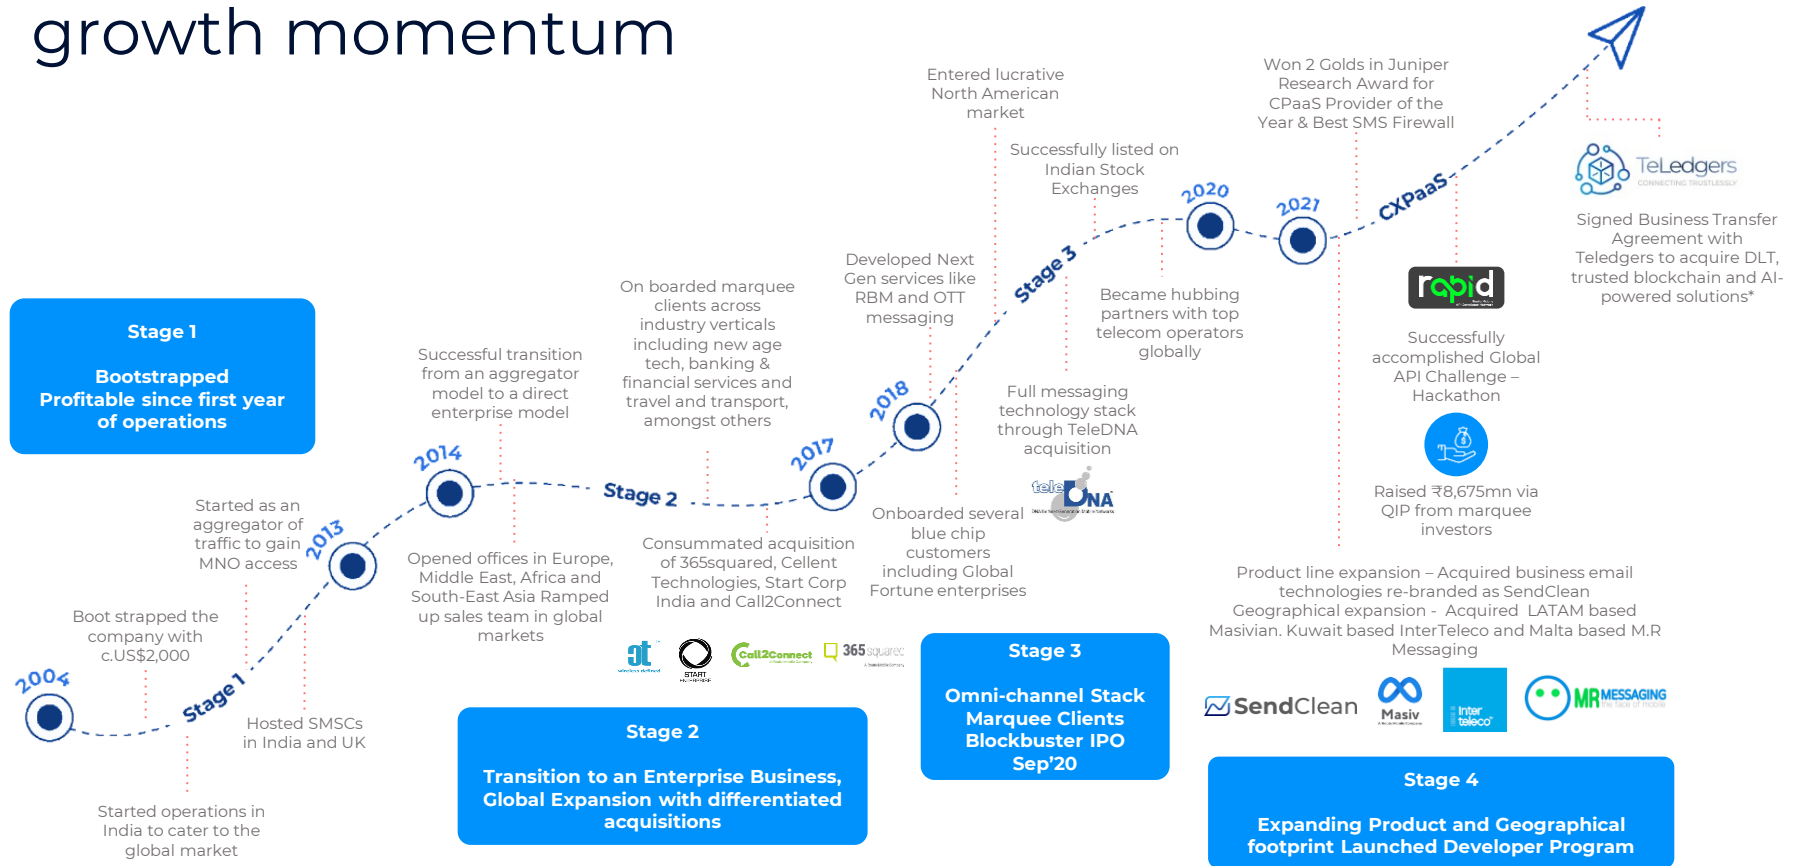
growth momentum

Stage 1

Bootstrapped Profitable since first year of operations

2004

Stage 1

Boot strapped the company with c.US$2,000

Started operations in India to cater to the global market

Hosted SMSCs in India and UK

2013

Started as an aggregator of traffic to gain MNO access

2014

Successful transition from an aggregator model to a direct enterprise model

Opened offices in Europe, Middle East, Africa and South-East Asia Ramped up sales team in global markets

Stage 2

On boarded marquee clients across industry verticals including new age tech, banking & financial services and travel and transport, amongst others

Consummated acquisition of 365squared, Cellent Technologies, Start Corp India and Call2Connect

START

Call2Connect

365squared

Stage 2

Transition to an Enterprise Business, Global Expansion with differentiated acquisitions

2017

2018

Developed Next Gen services like RBM and OTT messaging

Onboarded several blue chip customers including Global Fortune enterprises

Full messaging technology stack through TeleDNA acquisition

teleDNA

Stage 3

Entered lucrative North American market

Successfully listed on Indian Stock Exchanges

Became hubbing partners with top telecom operators globally

Stage 3

Omni-channel Stack Marquee Clients Blockbuster IPO Sep'20

2020

2021

Won 2 Golds in Juniper Research Award for CPaaS Provider of the Year & Best SMS Firewall

CXPaaS

rapid

Successfully accomplished Global API Challenge – Hackathon

Raised ₹8,675mn via QIP from marquee investors

TeLedgers

Signed Business Transfer Agreement with Teledgers to acquire DLT, trusted blockchain and AI-powered solutions*

Product line expansion – Acquired business email technologies re-branded as SendClean Geographical expansion - Acquired LATAM based Masivian. Kuwait based InterTeleco and Malta based M.R Messaging

SendClean

Masiv

Inter teleco

MR MESSAGING

Stage 4

Expanding Product and Geographical footprint Launched Developer Program